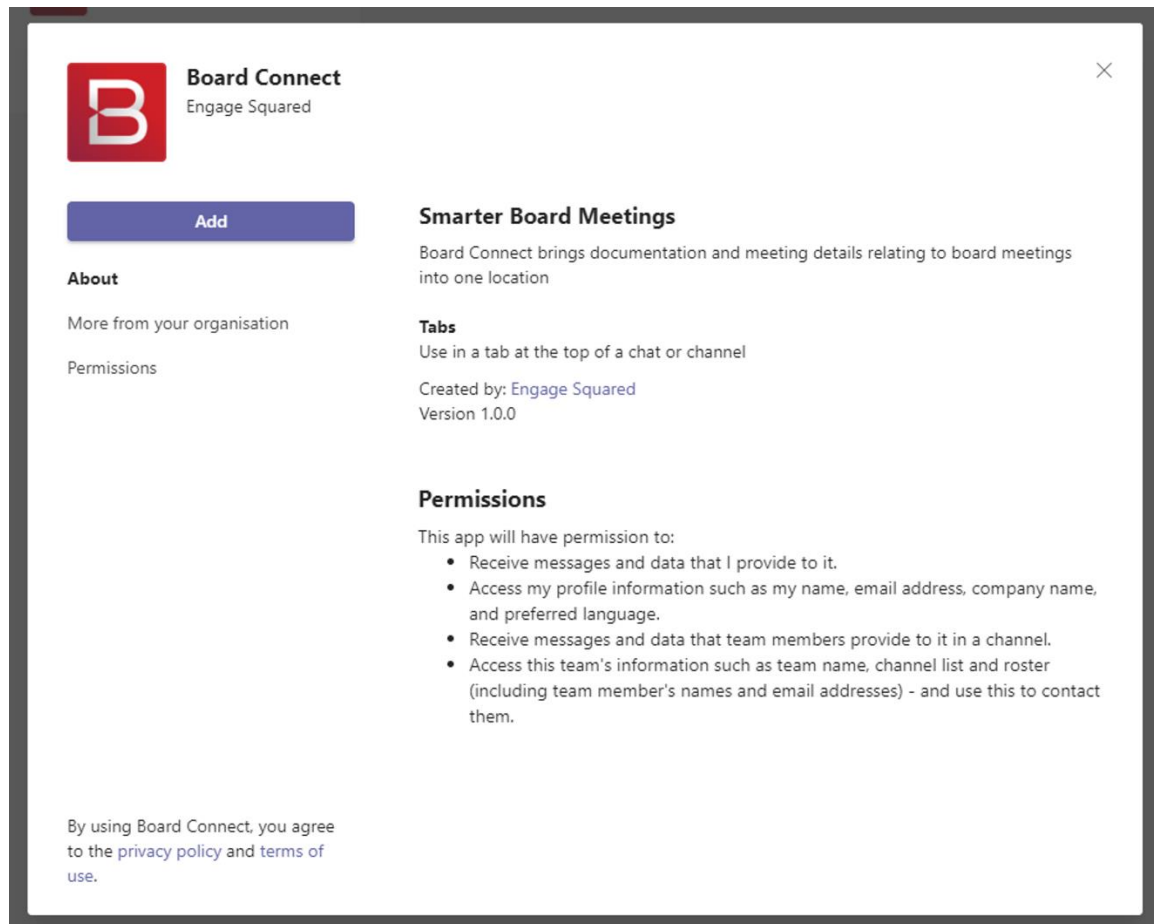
Board Connect
Engage Squared

×

Add

About

More from your organisation

Permissions

Smarter Board Meetings

Board Connect brings documentation and meeting details relating to board meetings into one location

Tabs
Use in a tab at the top of a chat or channel

Created by: Engage Squared
Version 1.0.0

Permissions

This app will have permission to:
- Receive messages and data that I provide to it.
- Access my profile information such as my name, email address, company name, and preferred language.
- Receive messages and data that team members provide to it in a channel.
- Access this team's information such as team name, channel list and roster (including team member's names and email addresses) - and use this to contact them.

By using Board Connect, you agree to the privacy policy and terms of use.